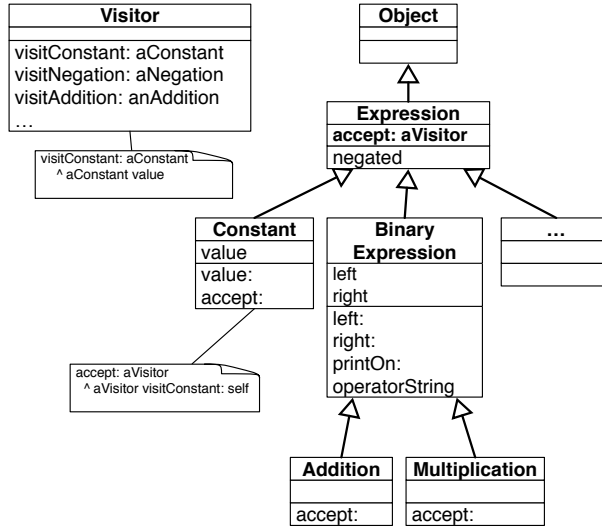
Visitor
visitConstant: aConstant
visitNegation: aNegation
visitAddition: anAddition
…

visitConstant: aConstant
^ aConstant value

Object

Expression
accept: aVisitor
negated

Constant
value
value:
accept:

Binary Expression
left
right
left:
right:
printOn:
operatorString

…

accept: aVisitor
^ aVisitor visitConstant: self

Addition
accept:

Multiplication
accept: